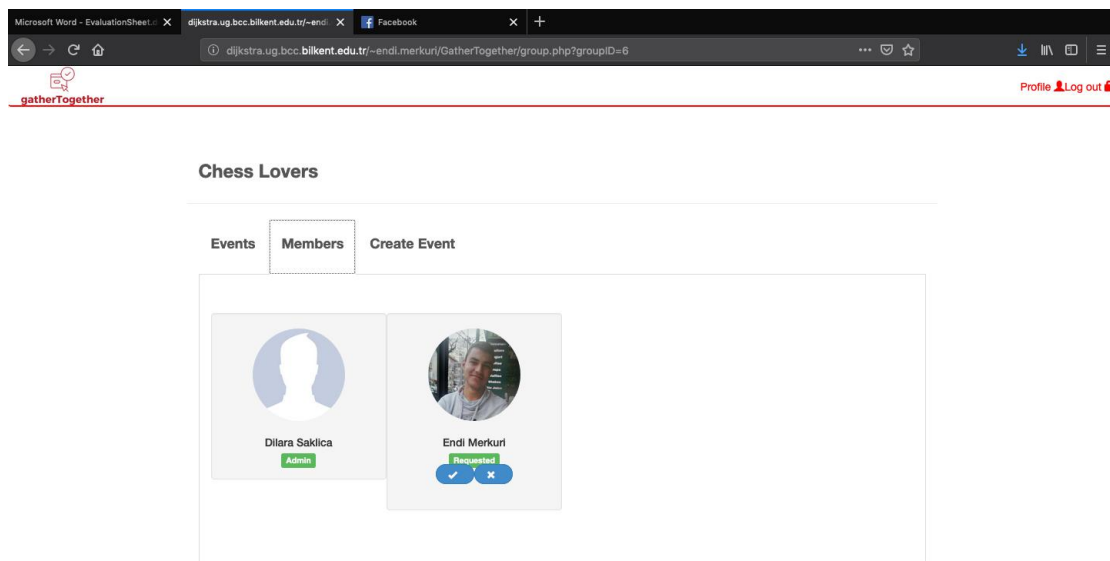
Microsoft Word - EvaluationSheet.d
dijkstra.ug.bcc.bilkent.edu.tr/~endi
Facebook

dijkstra.ug.bcc.bilkent.edu.tr/~endi.merkuri/GatherTogether/group.php?groupID=6

gatherTogether

Profile Log out

Chess Lovers

Events Members Create Event

Dilara Saklica
Admin

Endi Merkuri
Requested